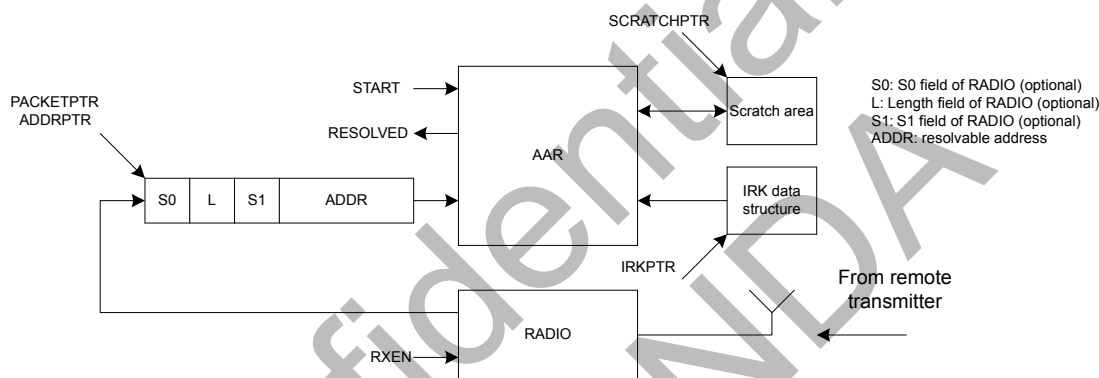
SCRATCHPTR

START

PACKETPTR
ADDRPTR

RESOLVED

AAR

Scratch area

S0: S0 field of RADIO (optional)
L: Length field of RADIO (optional)
S1: S1 field of RADIO (optional)
ADDR: resolvable address

| S0 | L | S1 | ADDR |
|---|---|---|---|

IRK data structure

IRKPTR

From remote transmitter

RADIO

RXEN

fidential NDA